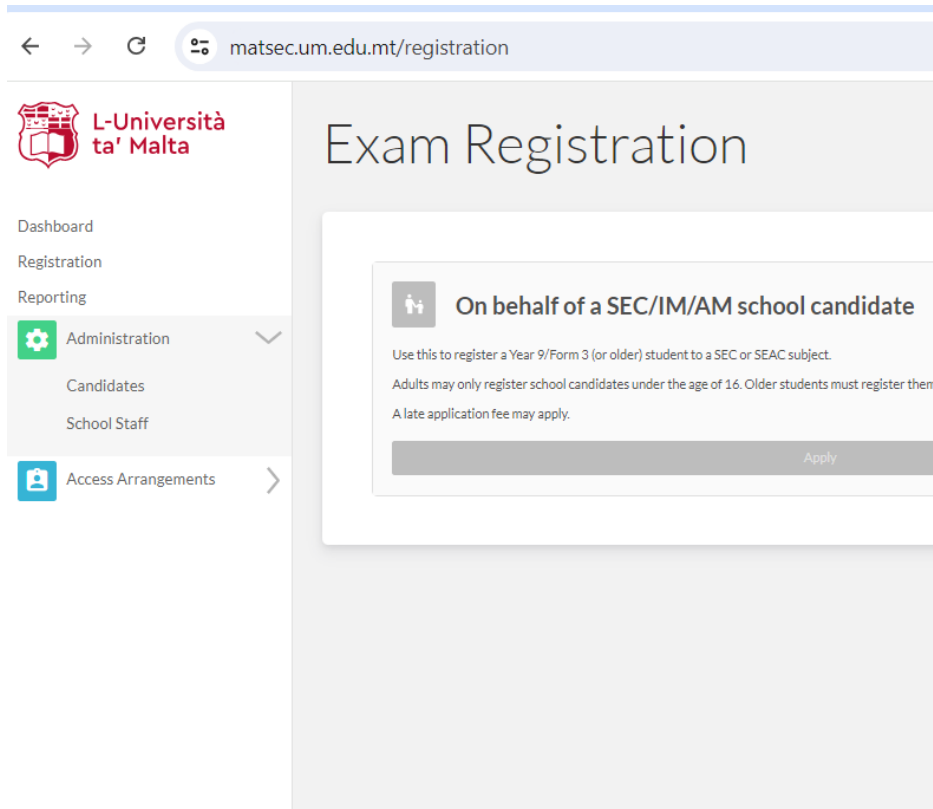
matsec.um.edu.mt/registration

L-Università ta' Malta

Dashboard
Registration
Reporting
Administration
Candidates
School Staff
Access Arrangements

Exam Registration

On behalf of a SEC/IM/AM school candidate

Use this to register a Year 9/Form 3 (or older) student to a SEC or SEAC subject.

Adults may only register school candidates under the age of 16. Older students must register them

A late application fee may apply.

Apply